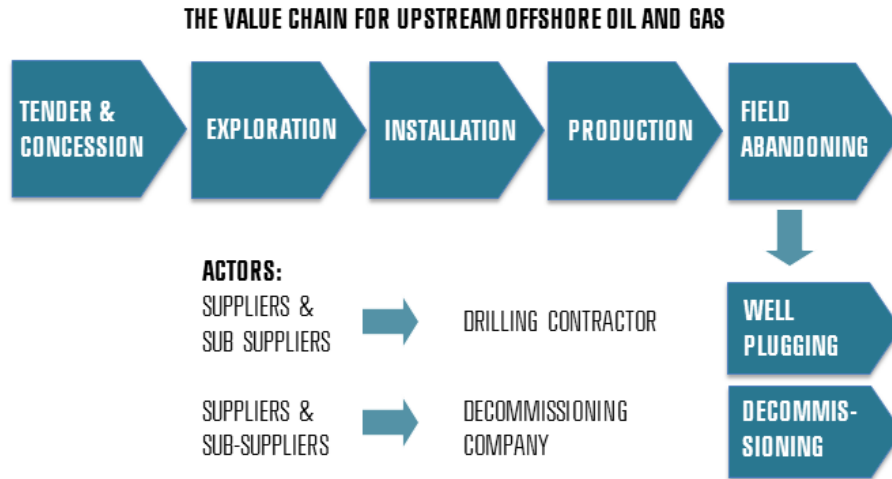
THE VALUE CHAIN FOR UPSTREAM OFFSHORE OIL AND GAS

TENDER & CONCESSION

EXPLORATION

INSTALLATION

PRODUCTION

FIELD ABANDONING

ACTORS:

SUPPLIERS & SUB SUPPLIERS

DRILLING CONTRACTOR

WELL PLUGGING

SUPPLIERS & SUB-SUPPLIERS

DECOMMISSIONING COMPANY

DECOMMIS-SIONING